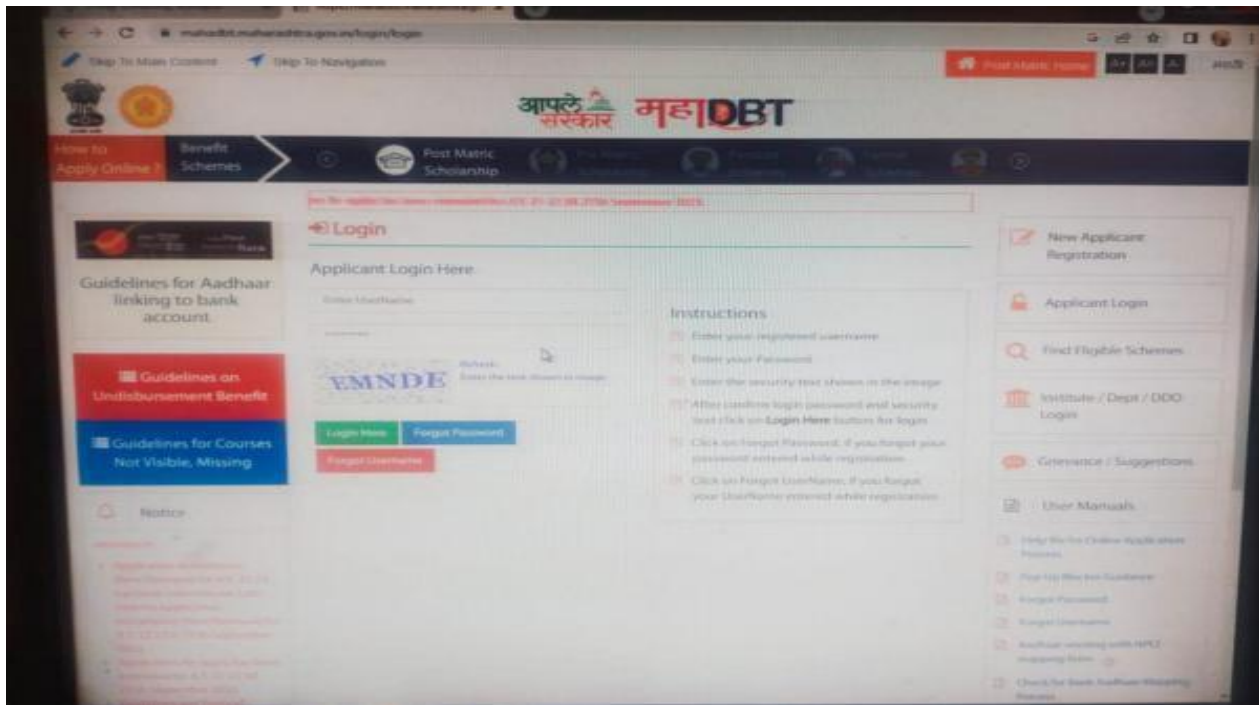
mahadbt.maharashtra.gov.in/login/login

Skip To Main Content   Skip To Navigation

Post Matric Home   A+ A A-   मराठी

आपले सरकार महाDBT

How to Apply Online ?   Benefit Schemes   Post Matric Scholarship

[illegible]

Login

Applicant Login Here

Enter UserName

EMNDE   Refresh   Enter the text shown in image

Login Here   Forgot Password

Forgot Username

Instructions

Enter your registered username

Enter your Password

Enter the security text shown in the image

After confirm login password and security text click on Login Here button for login

Click on Forgot Password, if you forgot your password entered while registration

Click on Forgot UserName, if you forgot your UserName entered while registration

Guidelines for Aadhaar linking to bank account

Guidelines on Undisbursement Benefit

Guidelines for Courses Not Visible, Missing

Notice

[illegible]

New Applicant Registration

Applicant Login

Find Eligible Schemes

Institute / Dept / DDO Login

Grievance / Suggestions

User Manuals

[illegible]

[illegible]

Forgot Password

Forgot Username

Aadhaar seeding with NPCI mapping form

Check for bank Aadhaar Mapping Process